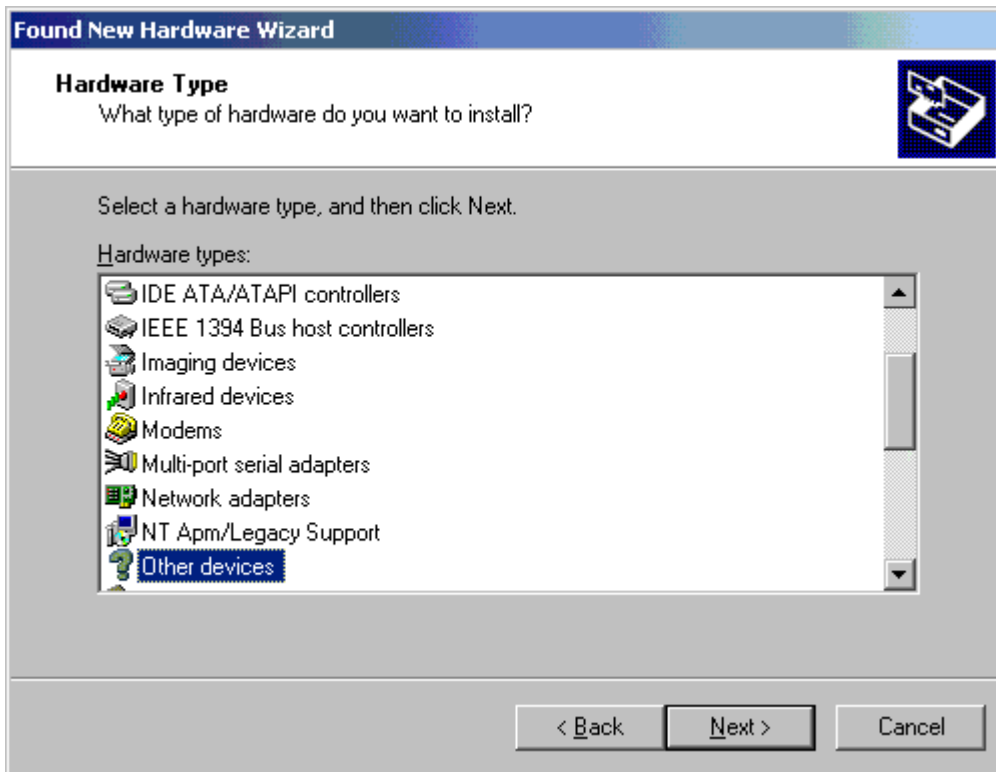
Found New Hardware Wizard

Hardware Type
What type of hardware do you want to install?

Select a hardware type, and then click Next.

Hardware types:

IDE ATA/ATAPI controllers
IEEE 1394 Bus host controllers
Imaging devices
Infrared devices
Modems
Multi-port serial adapters
Network adapters
NT Apm/Legacy Support
Other devices

< Back
Next >
Cancel